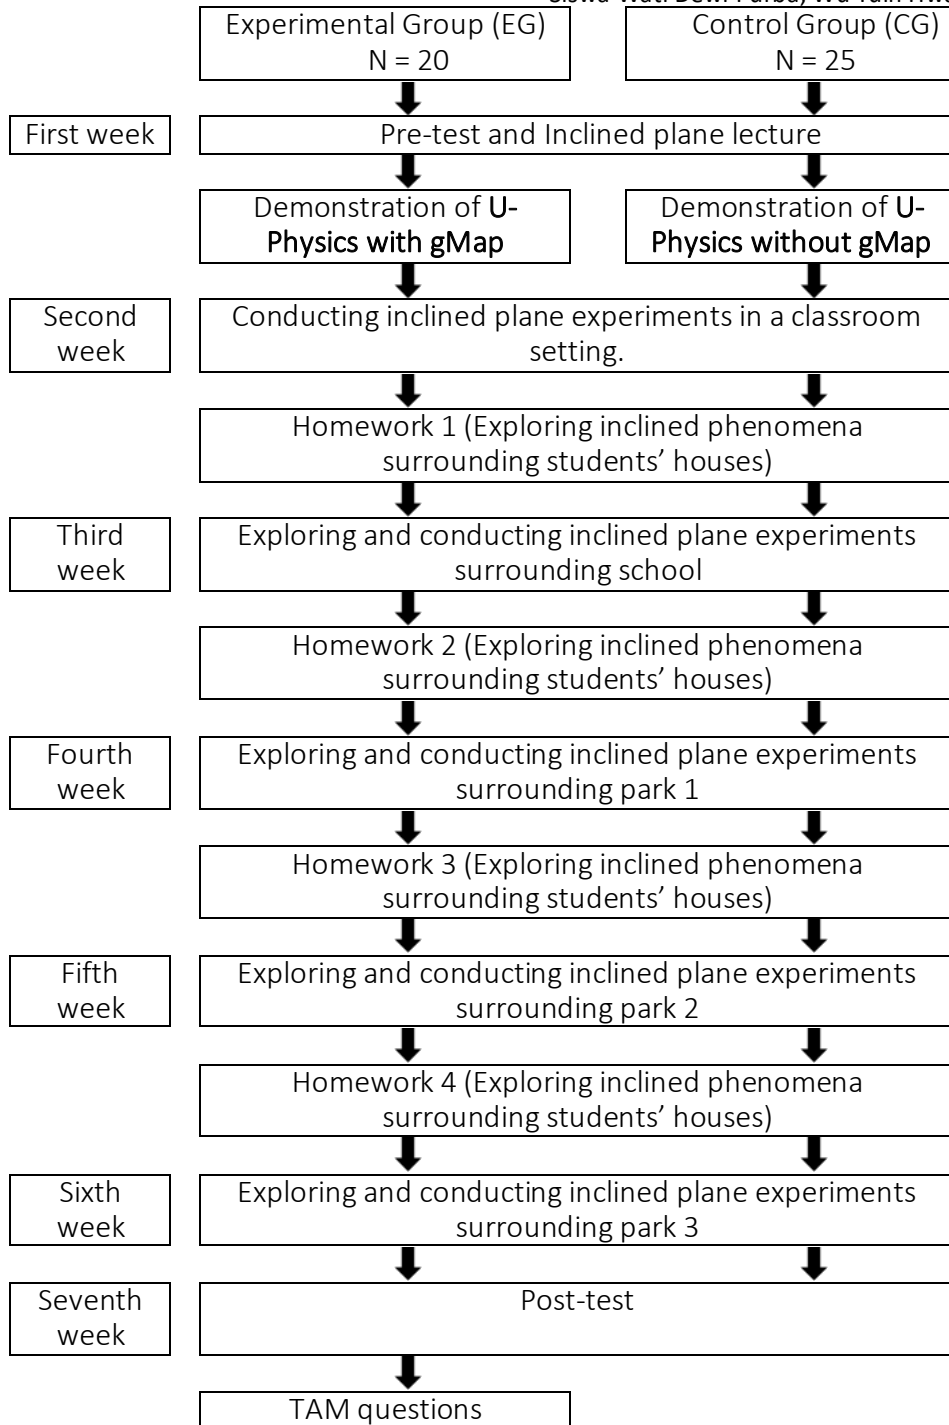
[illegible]

Experimental Group (EG)
N = 20

Control Group (CG)
N = 25

First week

Pre-test and Inclined plane lecture

Demonstration of U-Physics with gMap

Demonstration of U-Physics without gMap

Second week

Conducting inclined plane experiments in a classroom setting.

Homework 1 (Exploring inclined phenomena surrounding students' houses)

Third week

Exploring and conducting inclined plane experiments surrounding school

Homework 2 (Exploring inclined phenomena surrounding students' houses)

Fourth week

Exploring and conducting inclined plane experiments surrounding park 1

Homework 3 (Exploring inclined phenomena surrounding students' houses)

Fifth week

Exploring and conducting inclined plane experiments surrounding park 2

Homework 4 (Exploring inclined phenomena surrounding students' houses)

Sixth week

Exploring and conducting inclined plane experiments surrounding park 3

Seventh week

Post-test

TAM questions